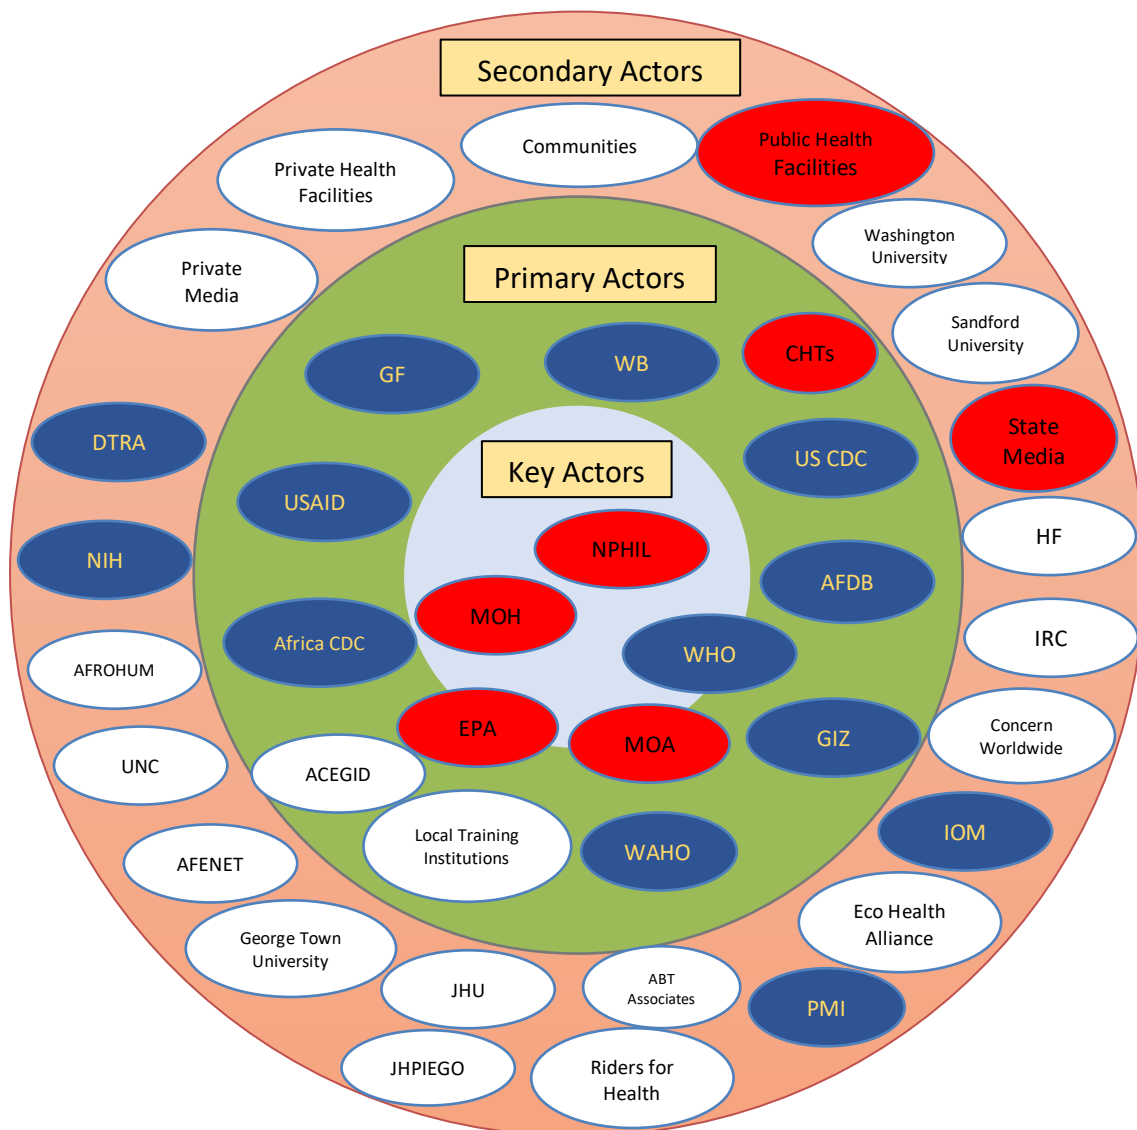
Secondary Actors

Communities

Public Health Facilities

Private Health Facilities

Washington University

Private Media

Primary Actors

Sandford University

GF

WB

CHTs

State Media

DTRA

US CDC

Key Actors

USAID

HF

NPHIL

NIH

AFDB

MOH

IRC

Africa CDC

WHO

AFROHUM

Concern Worldwide

EPA

MOA

GIZ

UNC

ACEGID

IOM

Local Training Institutions

WAHO

AFENET

Eco Health Alliance

George Town University

JHU

ABT Associates

PMI

JHPIEGO

Riders for Health